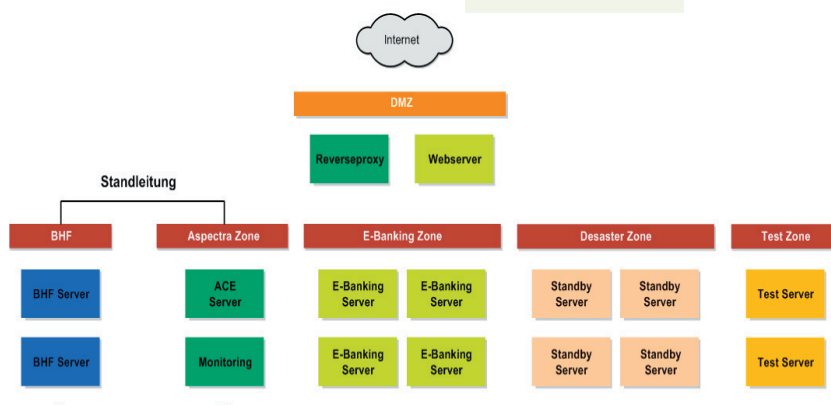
Internet

DMZ

Reverseproxy

Webserver

Standleitung

BHF

Aspectra Zone

E-Banking Zone

Desaster Zone

Test Zone

BHF Server

ACE Server

E-Banking Server

E-Banking Server

Standby Server

Standby Server

Test Server

BHF Server

Monitoring

E-Banking Server

E-Banking Server

Standby Server

Standby Server

Test Server